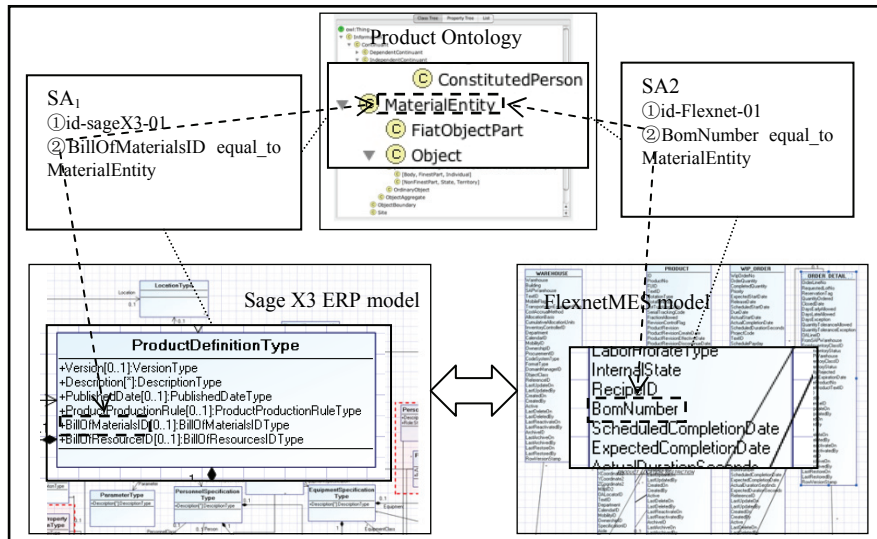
Product Ontology

Class Tree | Property Tree | List

C ConstitutedPerson
C MaterialEntity
C FiatObjectPart
C Object

SA$_1$
①id-sageX3-01
② BillOfMaterialsID equal_to MaterialEntity

SA2
①id-Flexnet-01
②BomNumber equal_to MaterialEntity

Sage X3 ERP model

LocationType

ProductDefinitionType
+Version[0..1]:VersionType
+Description[*]:DescriptionType
+PublishedDate[0..1]:PublishedDateType
+ProductProductionRule[0..1]:ProductProductionRuleType
+BillOfMaterialsID[0..1]:BillOfMaterialsIDType
+BillOfResourceID[0..1]:BillOfResourcesIDType

ParameterType
PersonnelSpecification Type
EquipmentSpecification Type

FlexnetMES model

WAREHOUSE
PRODUCT
WIP_ORDER
ORDER DETAIL

LaborProrateType
InternalState
RecipeID
BomNumber
ScheduledCompletionDate
ExpectedCompletionDate
ActualDurationSeconds